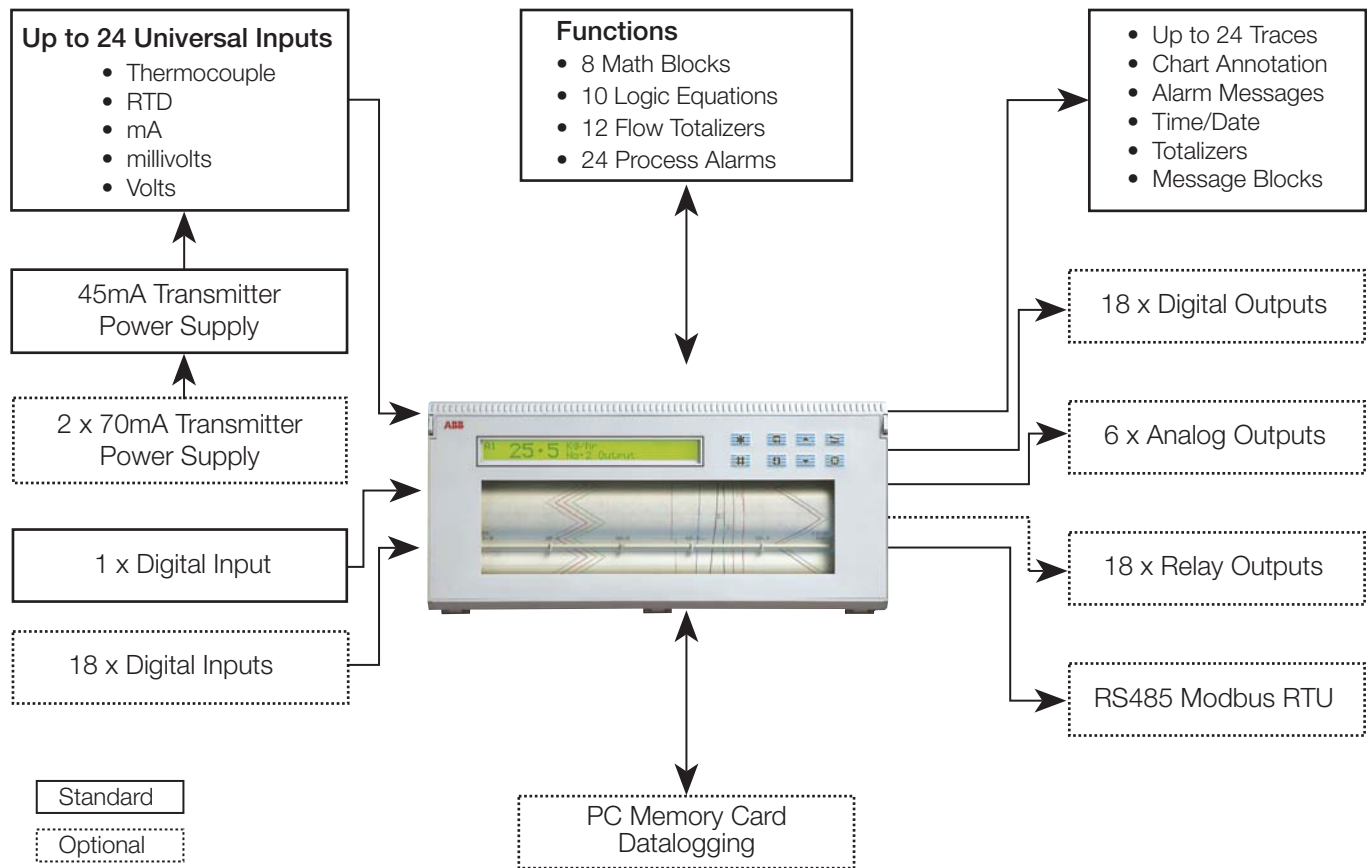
Up to 24 Universal Inputs
- Thermocouple
- RTD
- mA
- millivolts
- Volts

45mA Transmitter Power Supply

2 x 70mA Transmitter Power Supply

1 x Digital Input

18 x Digital Inputs

Functions
- 8 Math Blocks
- 10 Logic Equations
- 12 Flow Totalizers
- 24 Process Alarms

ABB

25.5 Kg/hr
No.2 Output

- Up to 24 Traces
- Chart Annotation
- Alarm Messages
- Time/Date
- Totalizers
- Message Blocks

18 x Digital Outputs

6 x Analog Outputs

18 x Relay Outputs

RS485 Modbus RTU

PC Memory Card Datalogging

Standard

Optional